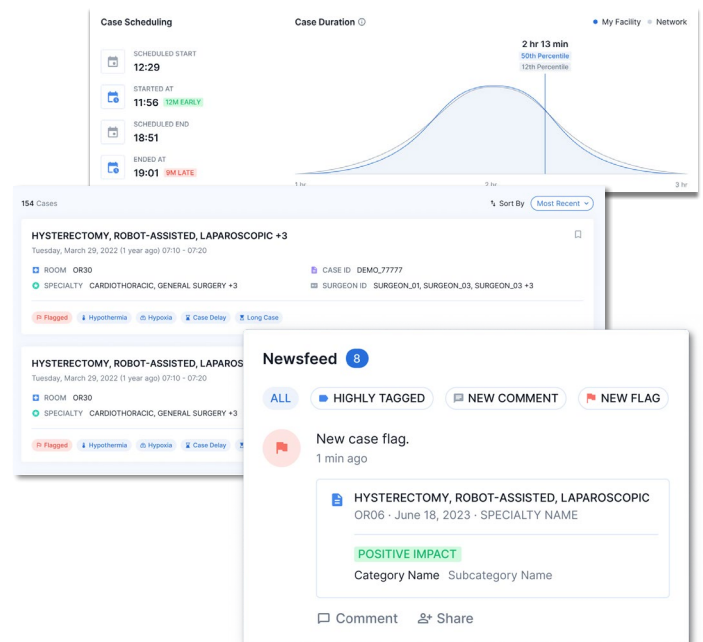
Case Scheduling

SCHEDULED START
12:29

STARTED AT
11:56 12M EARLY

SCHEDULED END
18:51

ENDED AT
19:01 9M LATE

Case Duration ⓘ

● My Facility ● Network

2 hr 13 min
50th Percentile
12th Percentile

1 hr
2 hr
3 hr

154 Cases

Sort By Most Recent

HYSTERECTOMY, ROBOT-ASSISTED, LAPAROSCOPIC +3
Tuesday, March 29, 2022 (1 year ago) 07:10 - 07:20

ROOM OR30
SPECIALTY CARDIOTHORACIC, GENERAL SURGERY +3
CASE ID DEMO_77777
SURGEON ID SURGEON_01, SURGEON_03, SURGEON_03 +3

Flagged Hypothermia Hypoxia Case Delay Long Case

HYSTERECTOMY, ROBOT-ASSISTED, LAPARAS
Tuesday, March 29, 2022 (1 year ago) 07:10 - 07:20

ROOM OR30
SPECIALTY CARDIOTHORACIC, GENERAL SURGERY +3

Flagged Hypothermia Hypoxia Case Delay

Newsfeed 8

ALL HIGHLY TAGGED NEW COMMENT NEW FLAG

New case flag.
1 min ago

HYSTERECTOMY, ROBOT-ASSISTED, LAPAROSCOPIC
OR06 · June 18, 2023 · SPECIALTY NAME

POSITIVE IMPACT
Category Name Subcategory Name

Comment Share